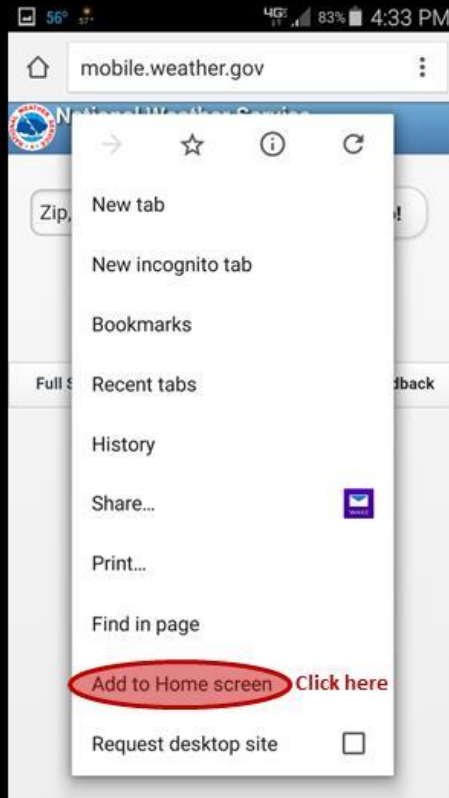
56° 4G 83% 4:33 PM

mobile.weather.gov

Zip,

Full S

dback

New tab

New incognito tab

Bookmarks

Recent tabs

History

Share...

Print...

Find in page

Add to Home screen Click here

Request desktop site